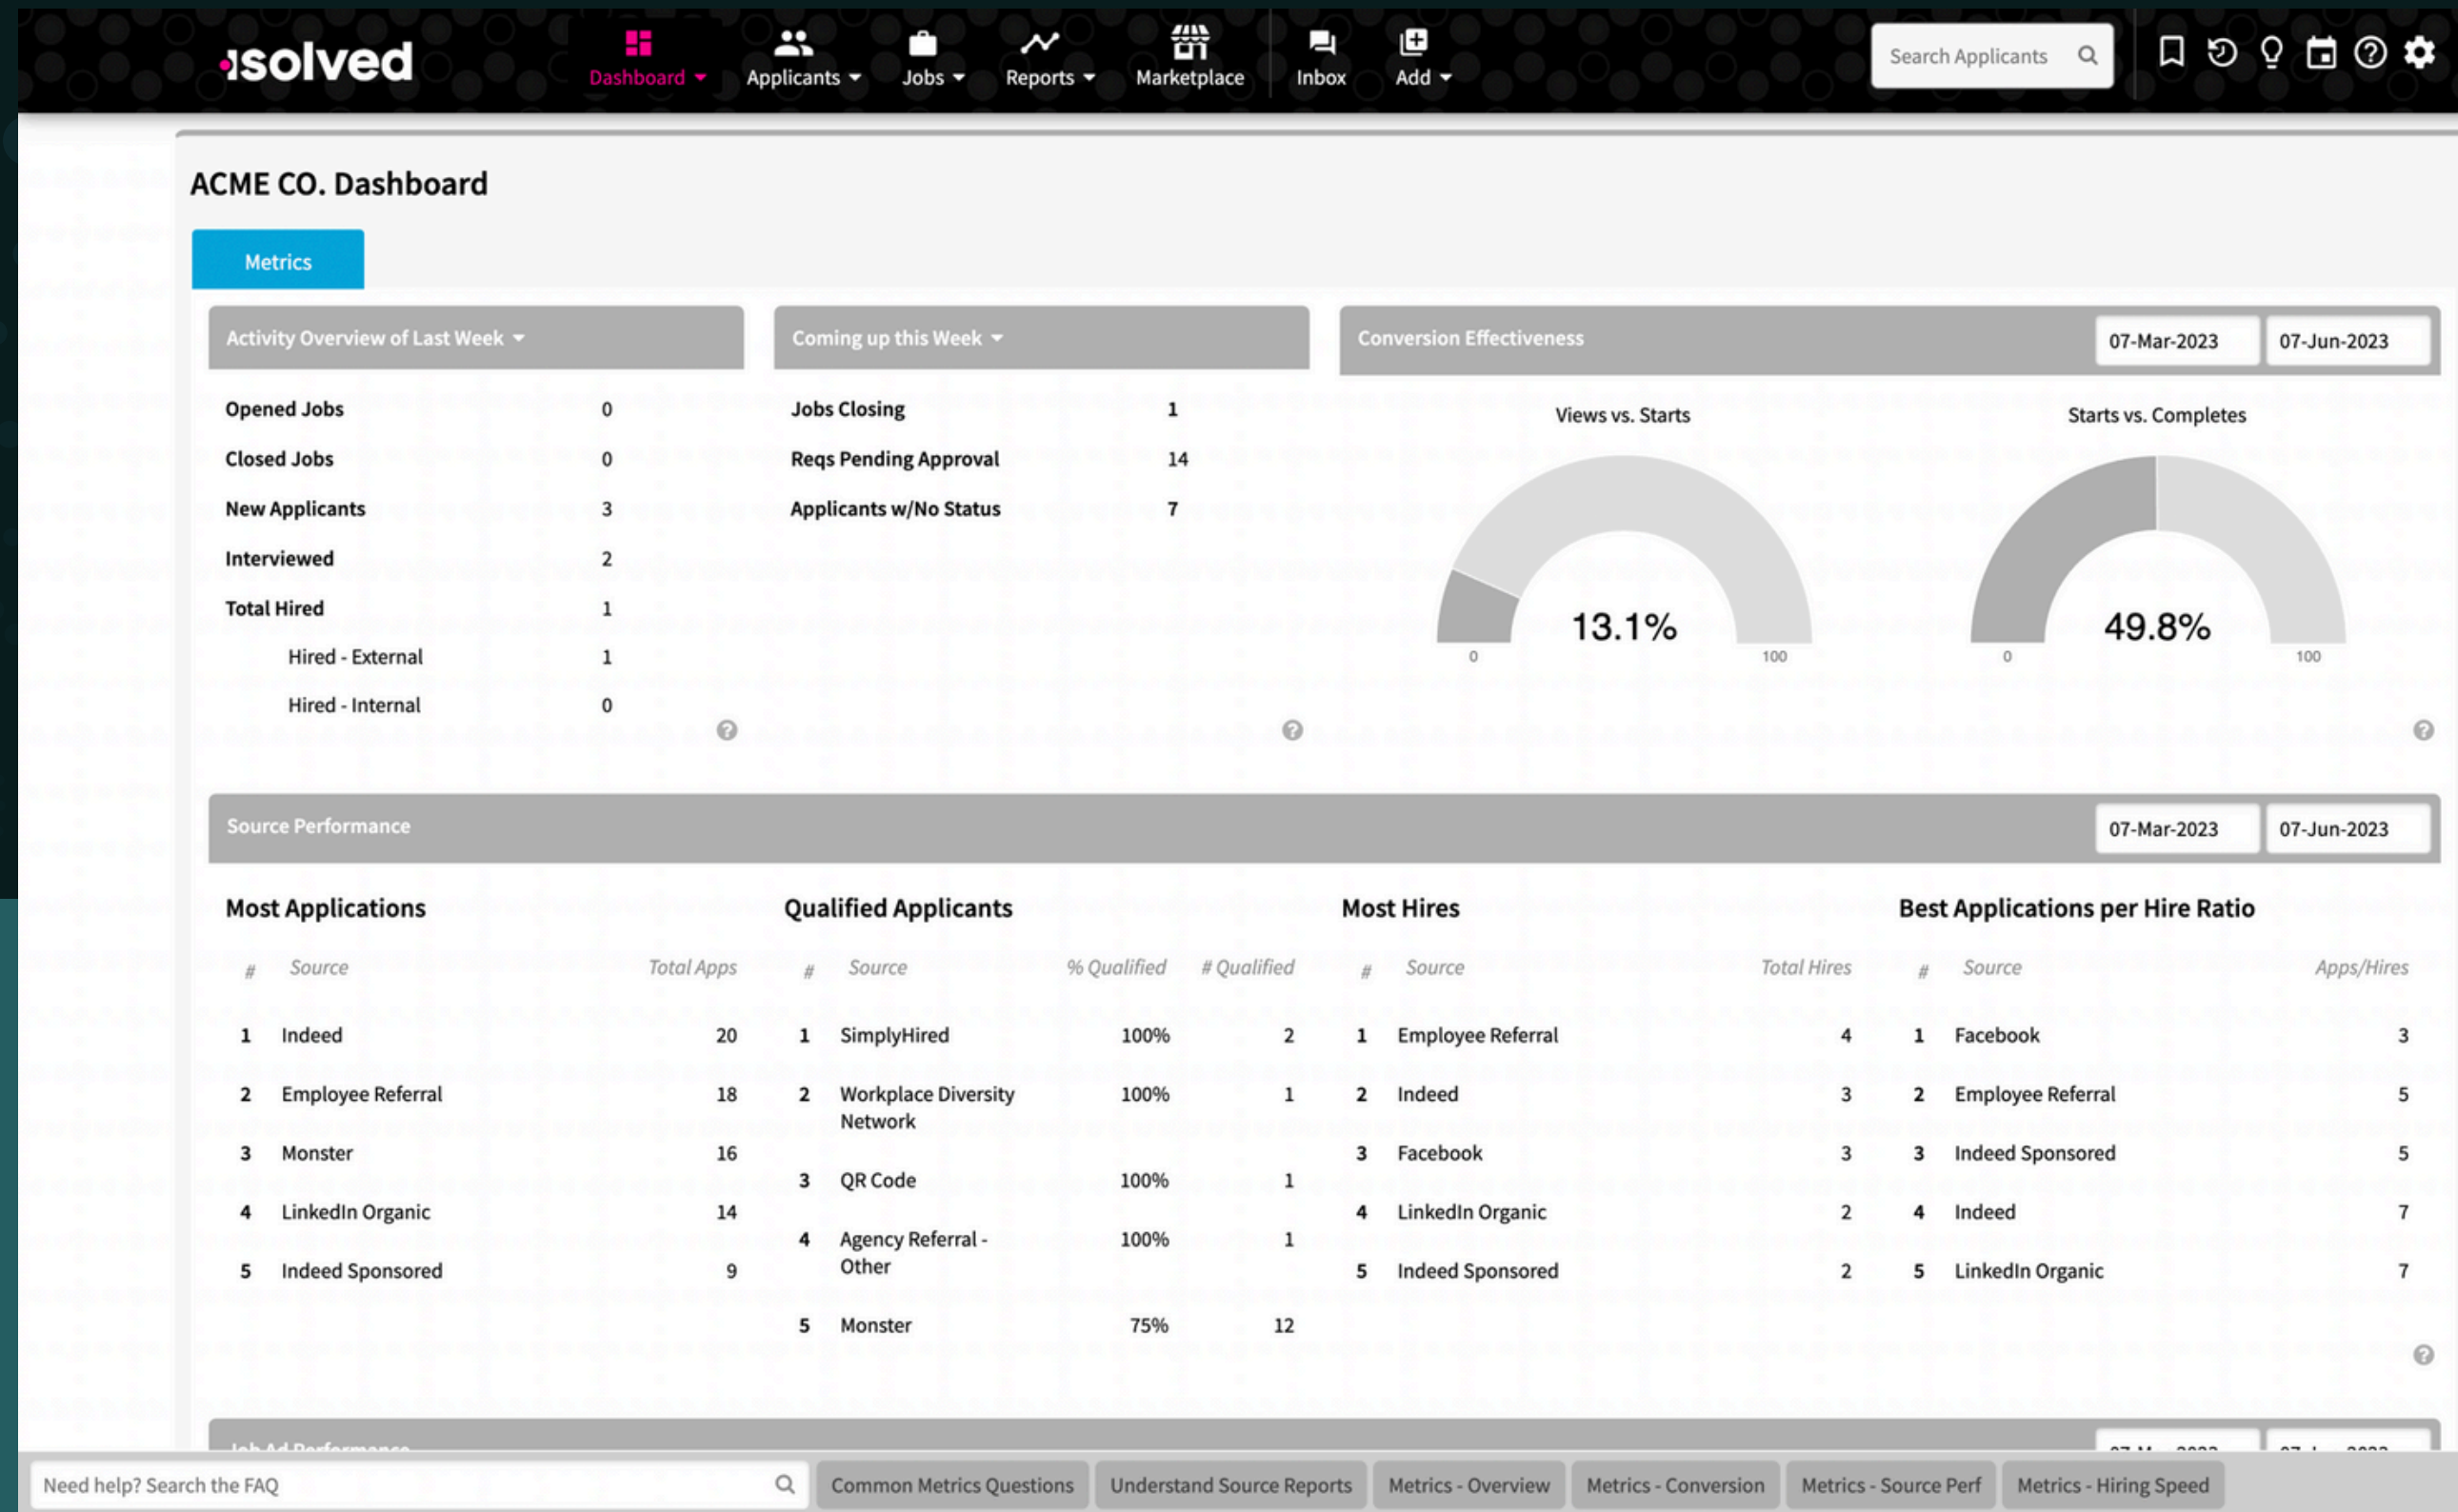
isolved

Dashboard Applicants Jobs Reports Marketplace Inbox Add

Search Applicants

ACME CO. Dashboard

Metrics

Activity Overview of Last Week

| | |
|---|---|
| Opened Jobs | 0 |
| Closed Jobs | 0 |
| New Applicants | 3 |
| Interviewed | 2 |
| Total Hired | 1 |
| Hired - External | 1 |
| Hired - Internal | 0 |

Coming up this Week

| | |
|---|---|
| Jobs Closing | 1 |
| Reqs Pending Approval | 14 |
| Applicants w/No Status | 7 |

Conversion Effectiveness 07-Mar-2023 07-Jun-2023

Views vs. Starts

13.1%

0 100

Starts vs. Completes

49.8%

0 100

Source Performance 07-Mar-2023 07-Jun-2023

Most Applications

| # | Source | Total Apps |
|---|---|---|
| 1 | Indeed | 20 |
| 2 | Employee Referral | 18 |
| 3 | Monster | 16 |
| 4 | LinkedIn Organic | 14 |
| 5 | Indeed Sponsored | 9 |

Qualified Applicants

| # | Source | % Qualified | # Qualified |
|---|---|---|---|
| 1 | SimplyHired | 100% | 2 |
| 2 | Workplace Diversity Network | 100% | 1 |
| 3 | QR Code | 100% | 1 |
| 4 | Agency Referral - Other | 100% | 1 |
| 5 | Monster | 75% | 12 |

Most Hires

| # | Source | Total Hires |
|---|---|---|
| 1 | Employee Referral | 4 |
| 2 | Indeed | 3 |
| 3 | Facebook | 3 |
| 4 | LinkedIn Organic | 2 |
| 5 | Indeed Sponsored | 2 |

Best Applications per Hire Ratio

| # | Source | Apps/Hires |
|---|---|---|
| 1 | Facebook | 3 |
| 2 | Employee Referral | 5 |
| 3 | Indeed Sponsored | 5 |
| 4 | Indeed | 7 |
| 5 | LinkedIn Organic | 7 |

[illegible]

Need help? Search the FAQ

Common Metrics Questions Understand Source Reports Metrics - Overview Metrics - Conversion Metrics - Source Perf Metrics - Hiring Speed